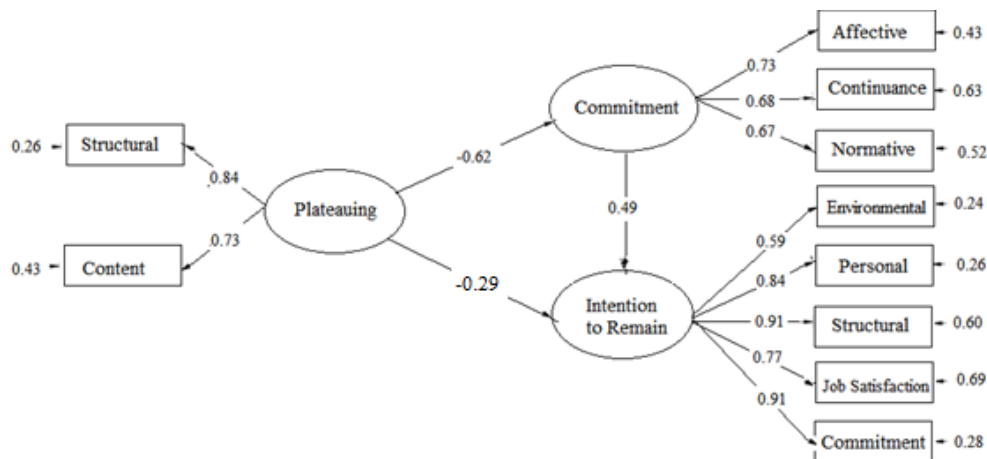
Affective 0.43
0.73
Commitment
0.68
Continuance 0.63
0.67
Normative 0.52
0.26 Structural
0.84
-0.62
Plateauing
0.49
Environmental 0.24
0.73
0.59
0.43 Content
-0.29
0.84
Personal 0.26
Intention to Remain
0.91
Structural 0.60
0.77
Job Satisfaction 0.69
0.91
Commitment 0.28